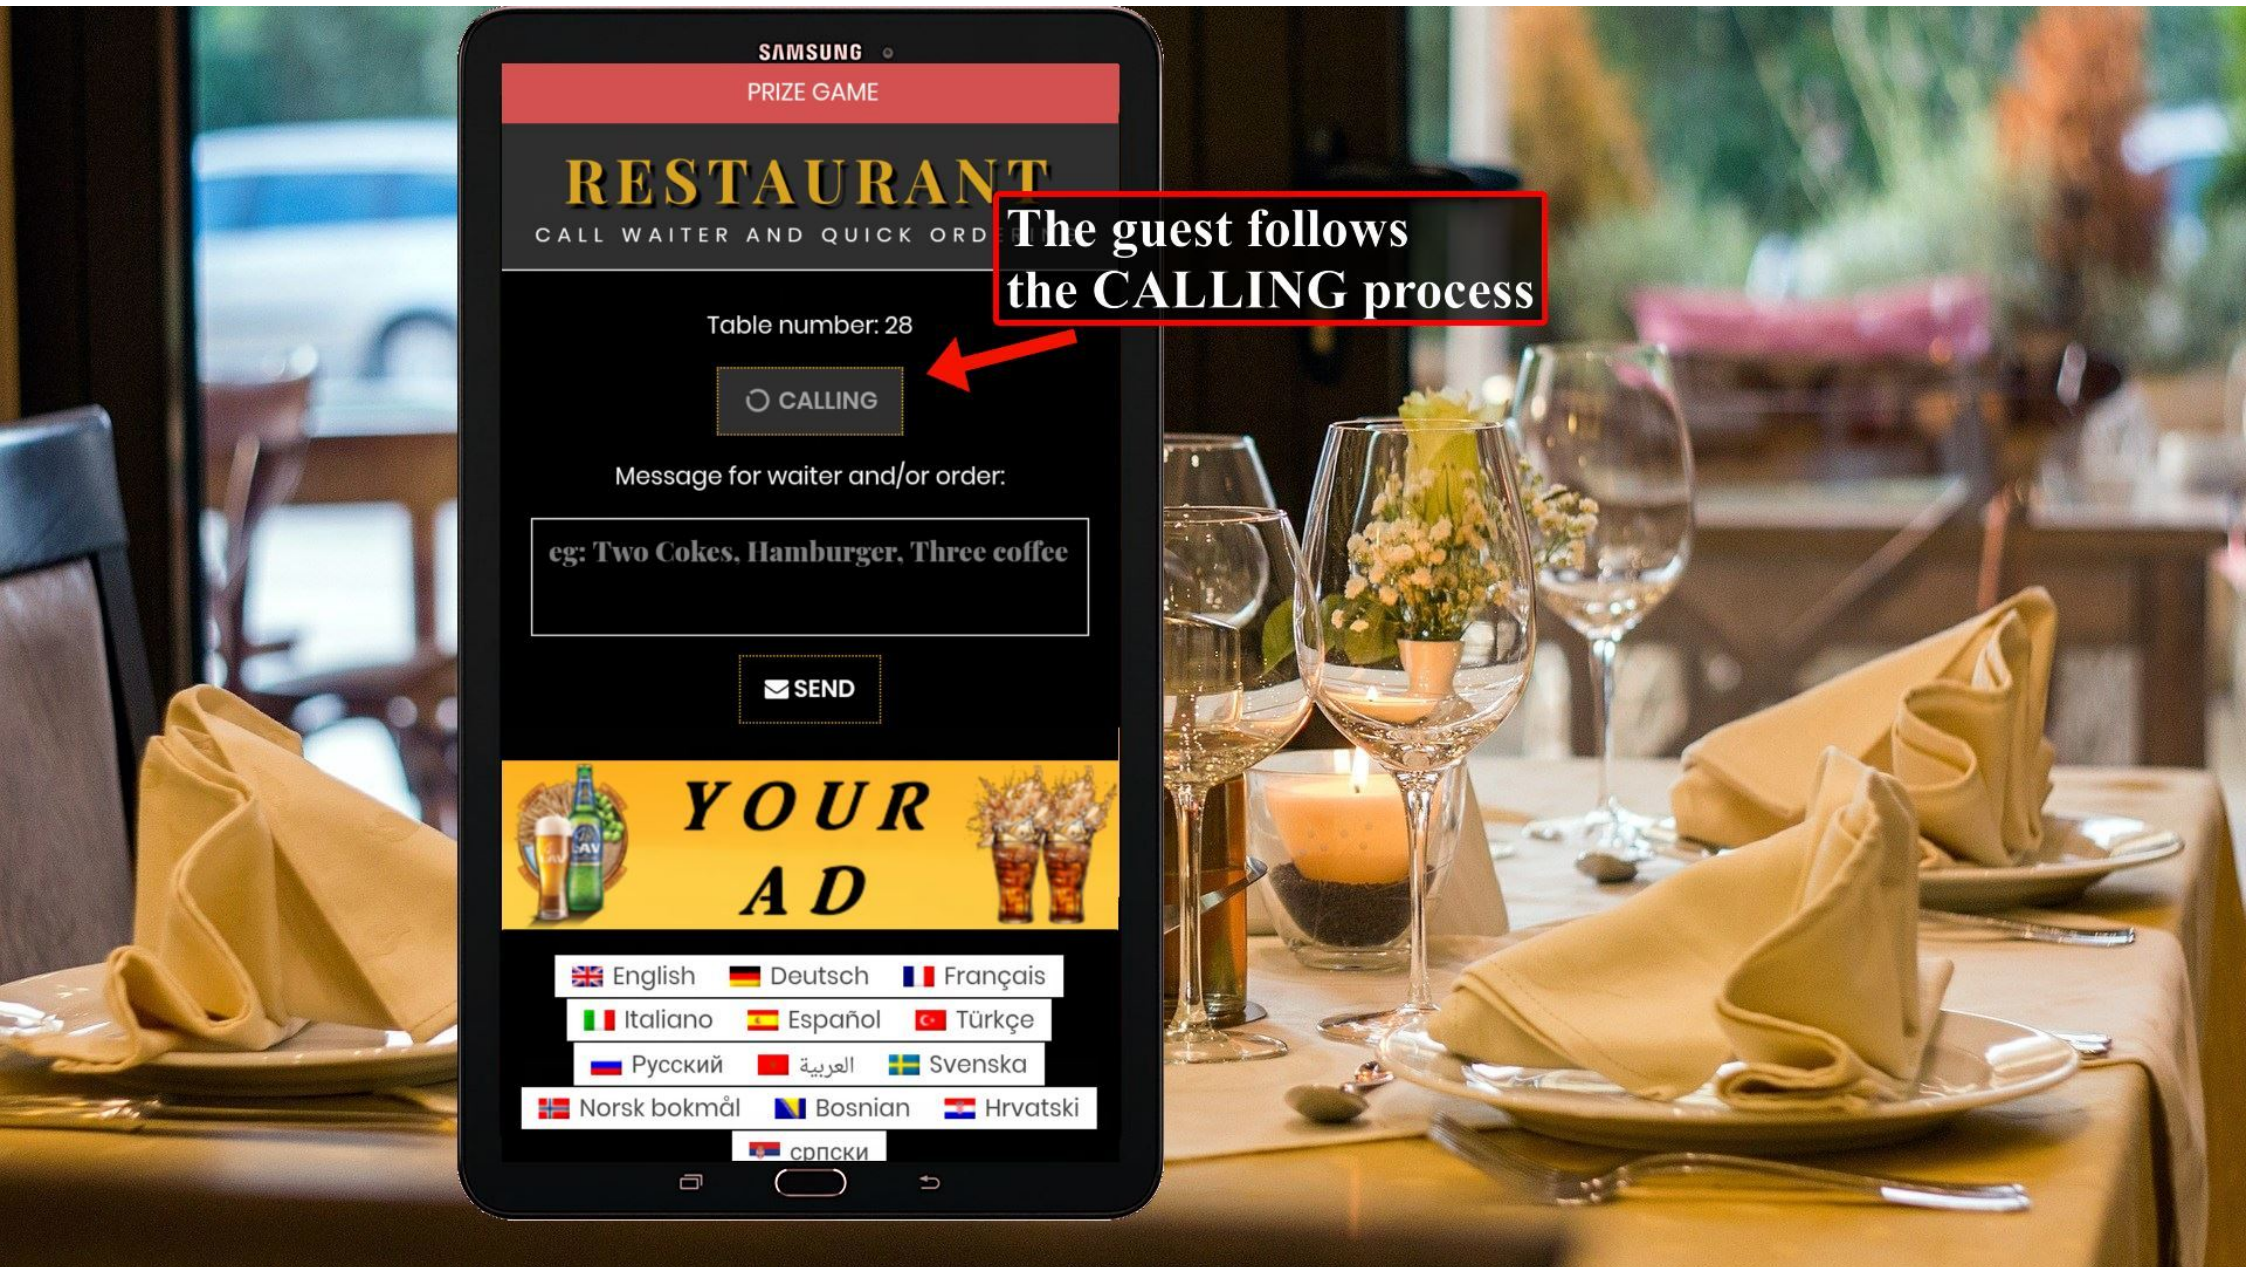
SAMSUNG

PRIZE GAME

RESTAURANT
CALL WAITER AND QUICK ORD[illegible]

The guest follows the CALLING process

Table number: 28

CALLING

Message for waiter and/or order:

eg: Two Cokes, Hamburger, Three coffee

SEND

YOUR AD

English Deutsch Français
Italiano Español Türkçe
Русский العربية Svenska
Norsk bokmål Bosnian Hrvatski
српски